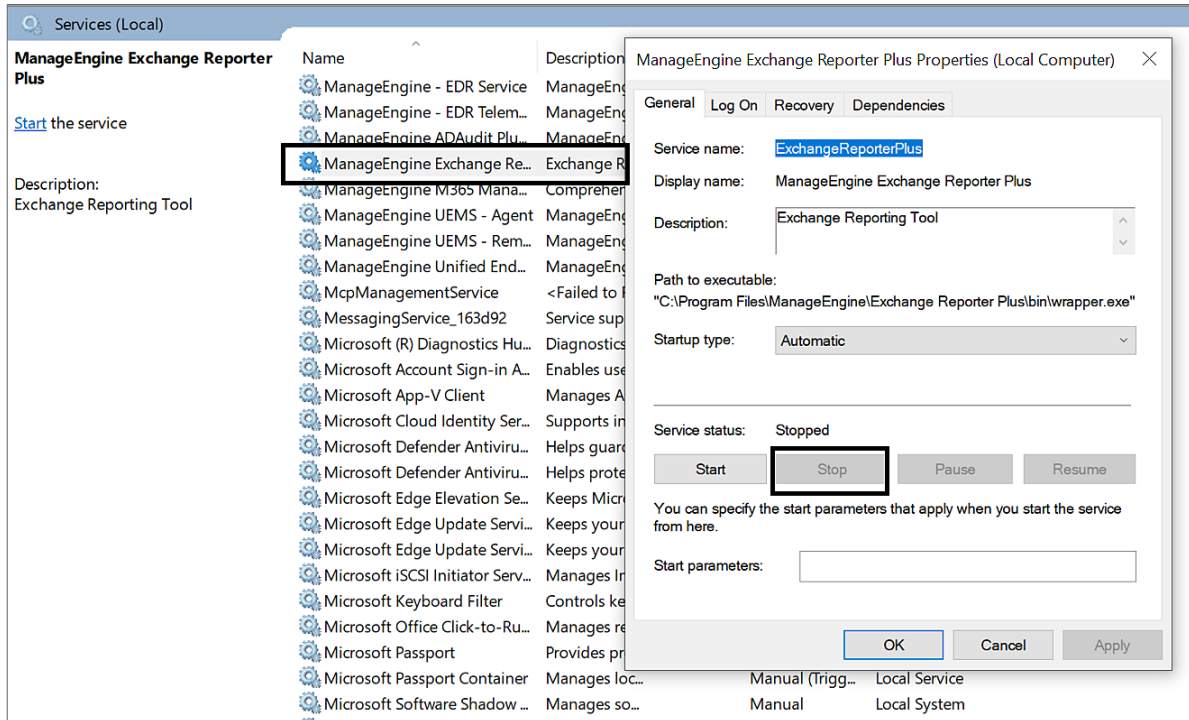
Services (Local)

ManageEngine Exchange Reporter Plus

Start the service

Description:
Exchange Reporting Tool

| Name | Description |
|---|---|
| ManageEngine - EDR Service | ManageEng |
| ManageEngine - EDR Telem... | ManageEng |
| ManageEngine ADAudit Plu... | ManageEng |
| ManageEngine Exchange Re... | Exchange R |
| ManageEngine M365 Mana... | Comprehen |
| ManageEngine UEMS - Agent | ManageEng |
| ManageEngine UEMS - Rem... | ManageEng |
| ManageEngine Unified End... | ManageEng |
| McpManagementService | <Failed to |
| MessagingService_163d92 | Service sup |
| Microsoft (R) Diagnostics Hu... | Diagnostics |
| Microsoft Account Sign-in A... | Enables use |
| Microsoft App-V Client | Manages A |
| Microsoft Cloud Identity Ser... | Supports in |
| Microsoft Defender Antiviru... | Helps guard |
| Microsoft Defender Antiviru... | Helps prote |
| Microsoft Edge Elevation Se... | Keeps Micr |
| Microsoft Edge Update Servi... | Keeps your |
| Microsoft Edge Update Servi... | Keeps your |
| Microsoft iSCSI Initiator Serv... | Manages Ir |
| Microsoft Keyboard Filter | Controls ke |
| Microsoft Office Click-to-Ru... | Manages re |
| Microsoft Passport | Provides pr |
| Microsoft Passport Container | Manages loc... | Manual (Trigg... | Local Service |
| Microsoft Software Shadow ... | Manages so... | Manual | Local System |

ManageEngine Exchange Reporter Plus Properties (Local Computer)

General | Log On | Recovery | Dependencies

Service name: ExchangeReporterPlus
Display name: ManageEngine Exchange Reporter Plus
Description: Exchange Reporting Tool

Path to executable:
"C:\Program Files\ManageEngine\Exchange Reporter Plus\bin\wrapper.exe"

Startup type: Automatic

Service status: Stopped

Start | Stop | Pause | Resume

You can specify the start parameters that apply when you start the service from here.

Start parameters:

OK | Cancel | Apply